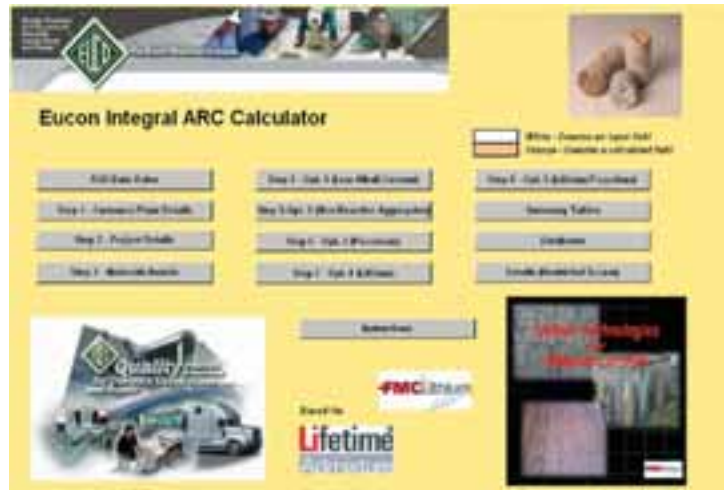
EUCO

Eucon Integral ARC Calculator

White - Denotes an Input Cell
Orange - Denotes a calculated Cell

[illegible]
Step 1 - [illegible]
Step 2 - Project Details
Step 3 - Materials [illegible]

Step 4 - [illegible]
Step 5 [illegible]
Step 6 - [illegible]
Step 7 - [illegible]

Step 8 - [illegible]
Summary Tables
Disclaimer
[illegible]

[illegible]

Quality

FMC Lithium

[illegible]

Lifetime

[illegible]